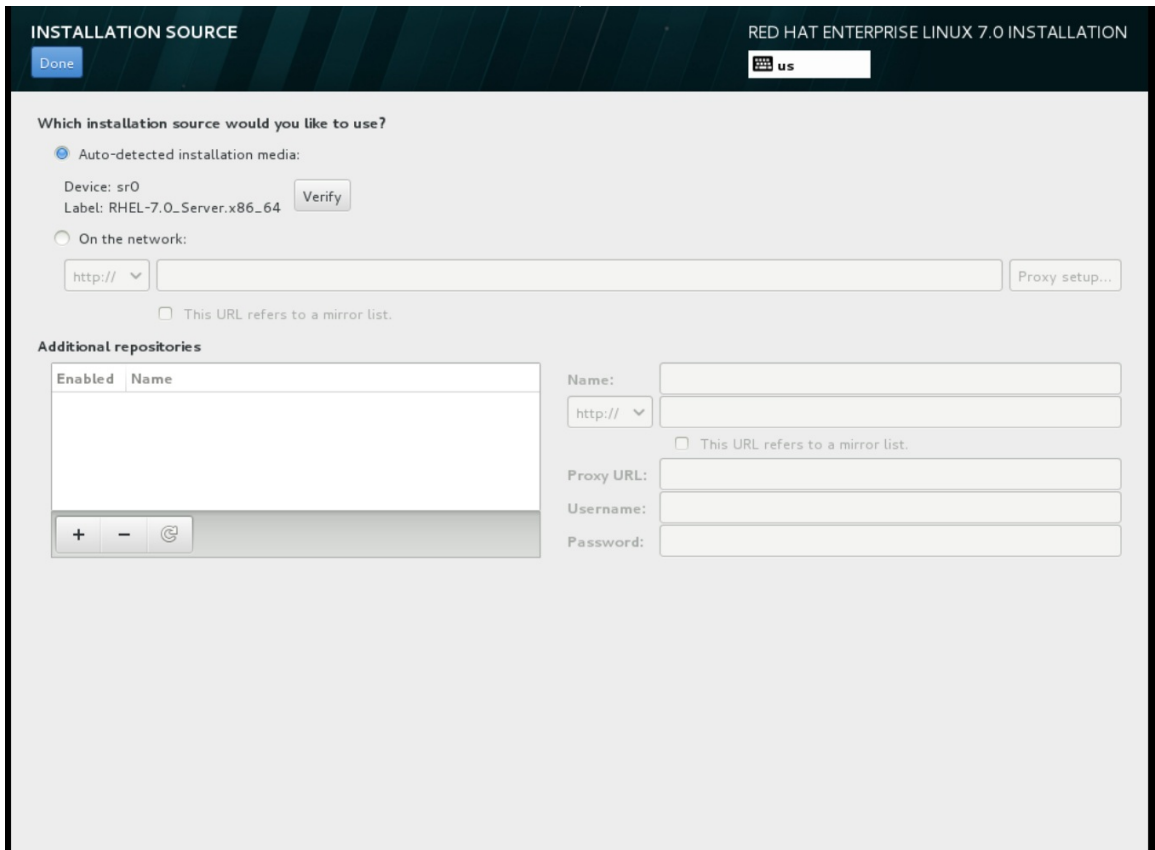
INSTALLATION SOURCE
Done

RED HAT ENTERPRISE LINUX 7.0 INSTALLATION
us

Which installation source would you like to use?
Auto-detected installation media:
Device: sr0
Label: RHEL-7.0_Server.x86_64
Verify
On the network:
http://
Proxy setup...
This URL refers to a mirror list.

Additional repositories

| Enabled | Name |
|---|---|

+ −

Name:
http://
This URL refers to a mirror list.
Proxy URL:
Username:
Password: